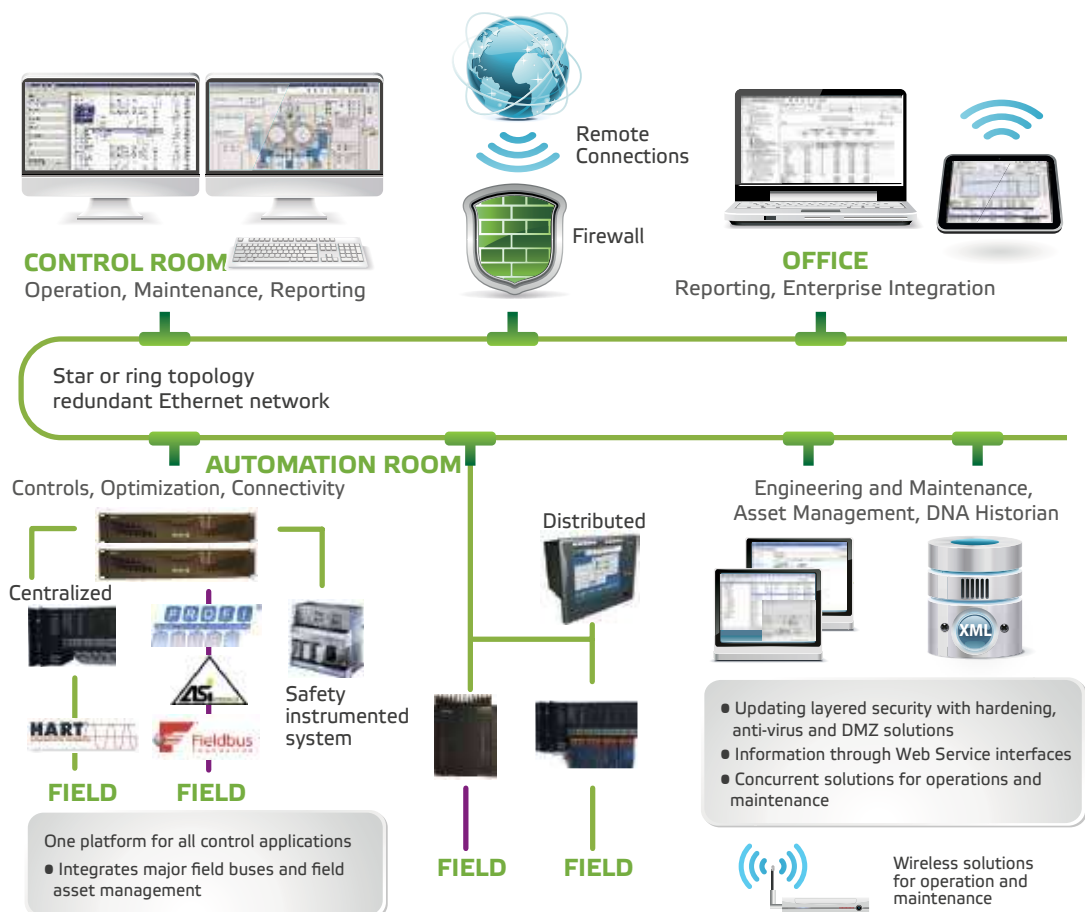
Remote Connections

Firewall

CONTROL ROOM
Operation, Maintenance, Reporting

OFFICE
Reporting, Enterprise Integration

Star or ring topology redundant Ethernet network

AUTOMATION ROOM
Controls, Optimization, Connectivity

Engineering and Maintenance, Asset Management, DNA Historian

Distributed

Centralized

PROFI

ASi

HART

Fieldbus

Safety instrumented system

XML

FIELD

FIELD

FIELD

FIELD

One platform for all control applications
• Integrates major field buses and field asset management

• Updating layered security with hardening, anti-virus and DMZ solutions
• Information through Web Service interfaces
• Concurrent solutions for operations and maintenance

Wireless solutions for operation and maintenance